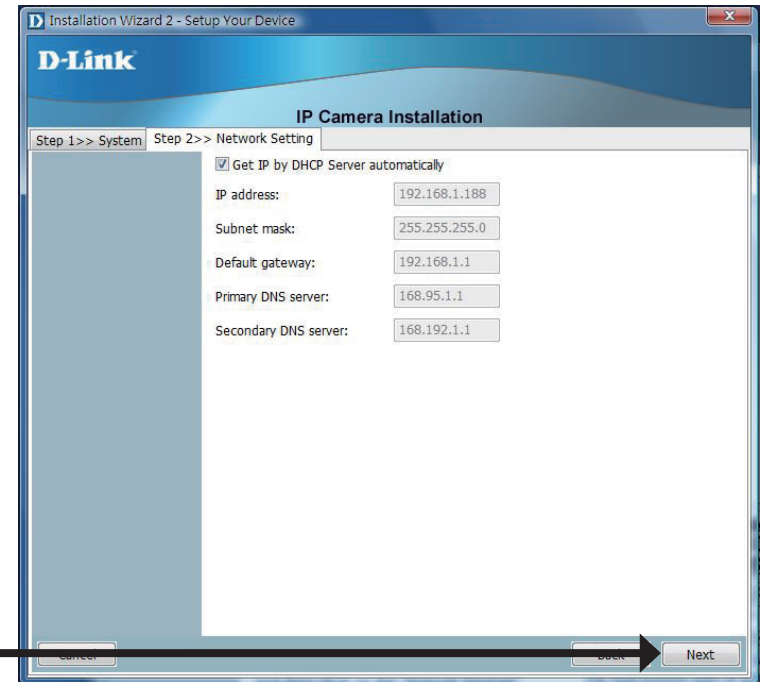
Installation Wizard 2 - Setup Your Device

D-Link

IP Camera Installation

Step 1>> System
Step 2>> Network Setting

Get IP by DHCP Server automatically

IP address: 192.168.1.188

Subnet mask: 255.255.255.0

Default gateway: 192.168.1.1

Primary DNS server: 168.95.1.1

Secondary DNS server: 168.192.1.1

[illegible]
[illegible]
Next